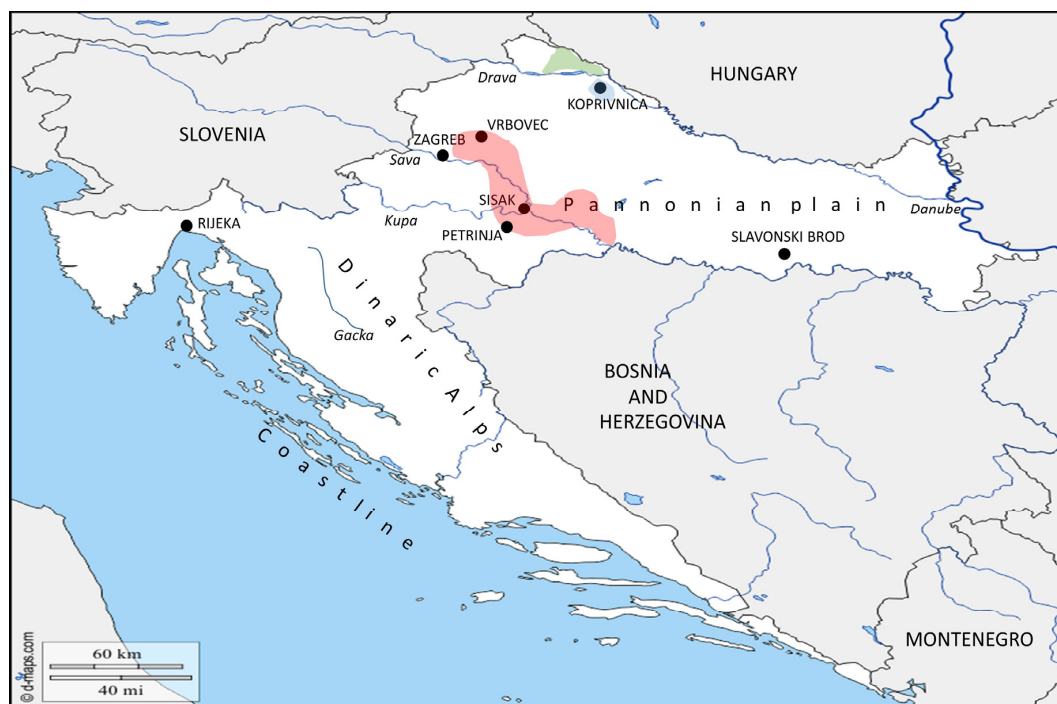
HUNGARY
Drava
KOPRIVNICA
SLOVENIA
VRBOVEC
ZAGREB
Sava
SISAK
Pannonian plain
Danube
RIJEKA
Kupa
PETRINJA
SLAVONSKI BROD
Dinaric Alps
Gacka
BOSNIA AND HERZEGOVINA
Coastline
60 km
40 mi
© d-maps.com
MONTENEGRO